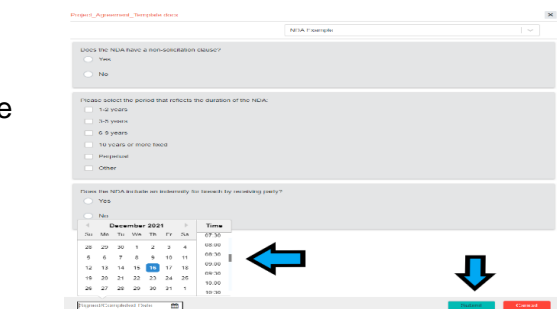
e

Project_Agreement_Template.docx

×

NDA Example

Does the NDA have a non-solicitation clause?

Yes

No

Please select the period that reflects the duration of the NDA:

1-2 years

3-5 years

6-9 years

10 years or more fixed

Perpetual

Other

Does the NDA include an indemnity for breach by receiving party?

Yes

No

« December 2021 »

| Su | Mo | Tu | We | Th | Fr | Sa |
|---|---|---|---|---|---|---|
| 28 | 29 | 30 | 1 | 2 | 3 | 4 |
| 5 | 6 | 7 | 8 | 9 | 10 | 11 |
| 12 | 13 | 14 | 15 | 16 | 17 | 18 |
| 19 | 20 | 21 | 22 | 23 | 24 | 25 |
| 26 | 27 | 28 | 29 | 30 | 31 | 1 |

Time

07:30

08:00

08:30

09:00

09:30

10:00

10:30

Signed/Completed Date

Submit

Cancel